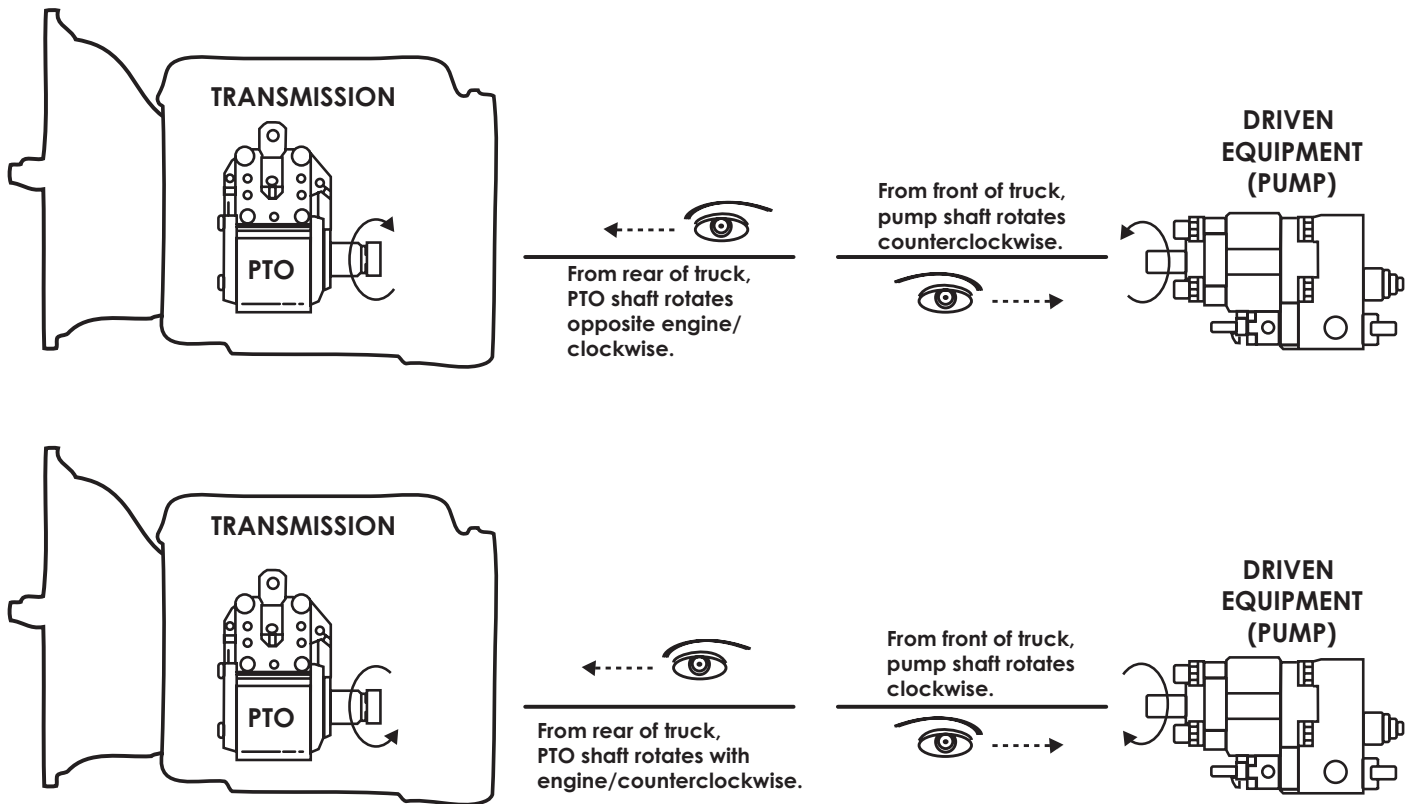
TRANSMISSION

PTO

From rear of truck, PTO shaft rotates opposite engine/ clockwise.

From front of truck, pump shaft rotates counterclockwise.

DRIVEN EQUIPMENT (PUMP)

TRANSMISSION

PTO

From rear of truck, PTO shaft rotates with engine/counterclockwise.

From front of truck, pump shaft rotates clockwise.

DRIVEN EQUIPMENT (PUMP)